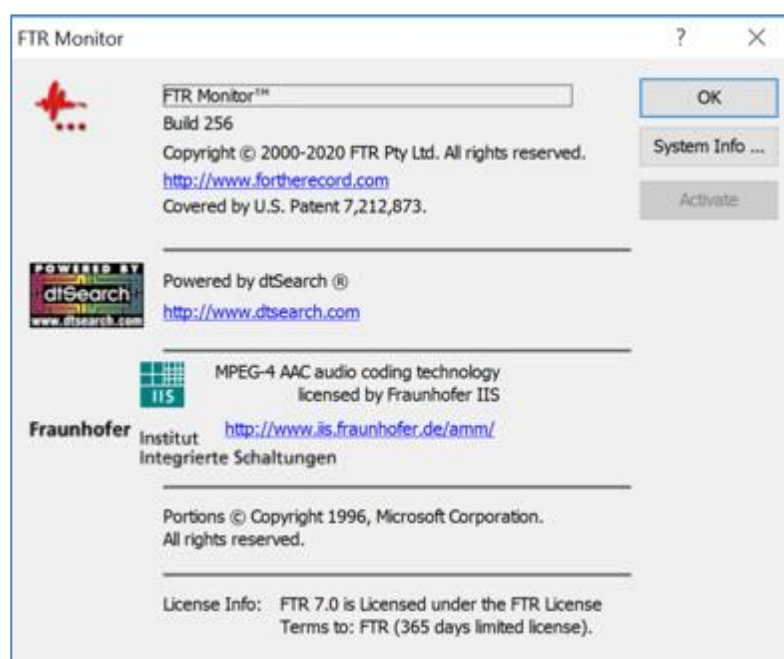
FTR Monitor

?

×

FTR Monitor™

Build 256

Copyright © 2000-2020 FTR Pty Ltd. All rights reserved.

http://www.fortherecord.com

Covered by U.S. Patent 7,212,873.

OK

System Info ...

Activate

POWERED BY
dtSearch
www.dtsearch.com

Powered by dtSearch ®

http://www.dtsearch.com

IIS

MPEG-4 AAC audio coding technology licensed by Fraunhofer IIS

Fraunhofer Institut Integrierte Schaltungen

http://www.iis.fraunhofer.de/amm/

Portions © Copyright 1996, Microsoft Corporation. All rights reserved.

License Info: FTR 7.0 is Licensed under the FTR License Terms to: FTR (365 days limited license).